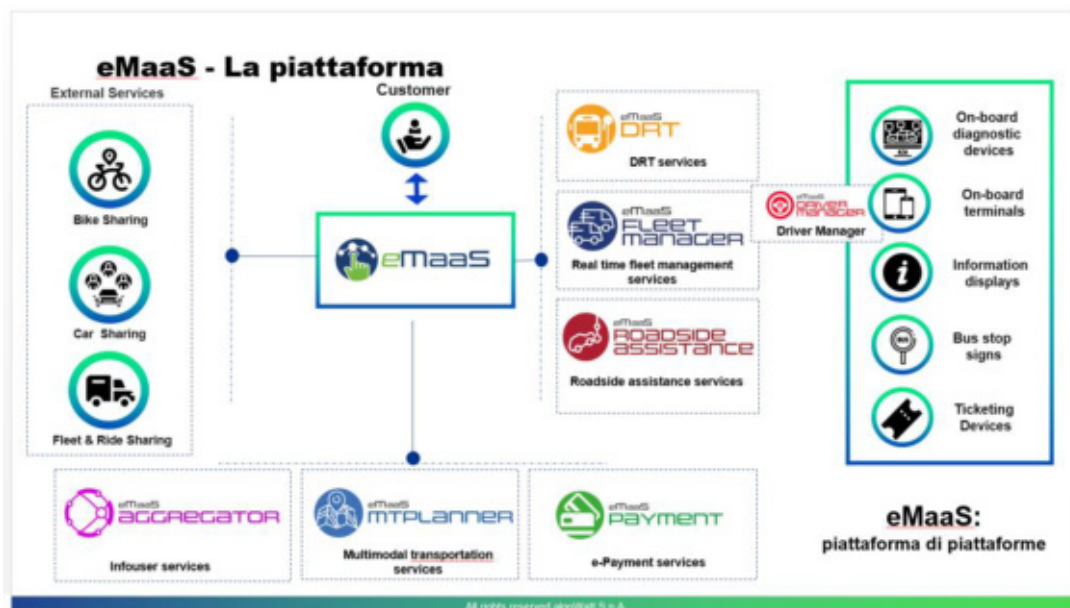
eMaaS - La piattaforma

External Services

Bike Sharing

Car Sharing

Fleet & Ride Sharing

Customer

eMaaS

eMaaS DRT

DRT services

eMaaS FLEET MANAGER

Real time fleet management services

eMaaS DRIVER MANAGER

Driver Manager

eMaaS ROADSIDE ASSISTANCE

Roadside assistance services

On-board diagnostic devices

On-board terminals

Information displays

Bus stop signs

Ticketing Devices

eMaaS AGGREGATOR

Infouser services

eMaaS MTPLANNER

Multimodal transportation services

eMaaS PAYMENT

e-Payment services

eMaaS:
piattaforma di piattaforme

All rights reserved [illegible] S.p.A.